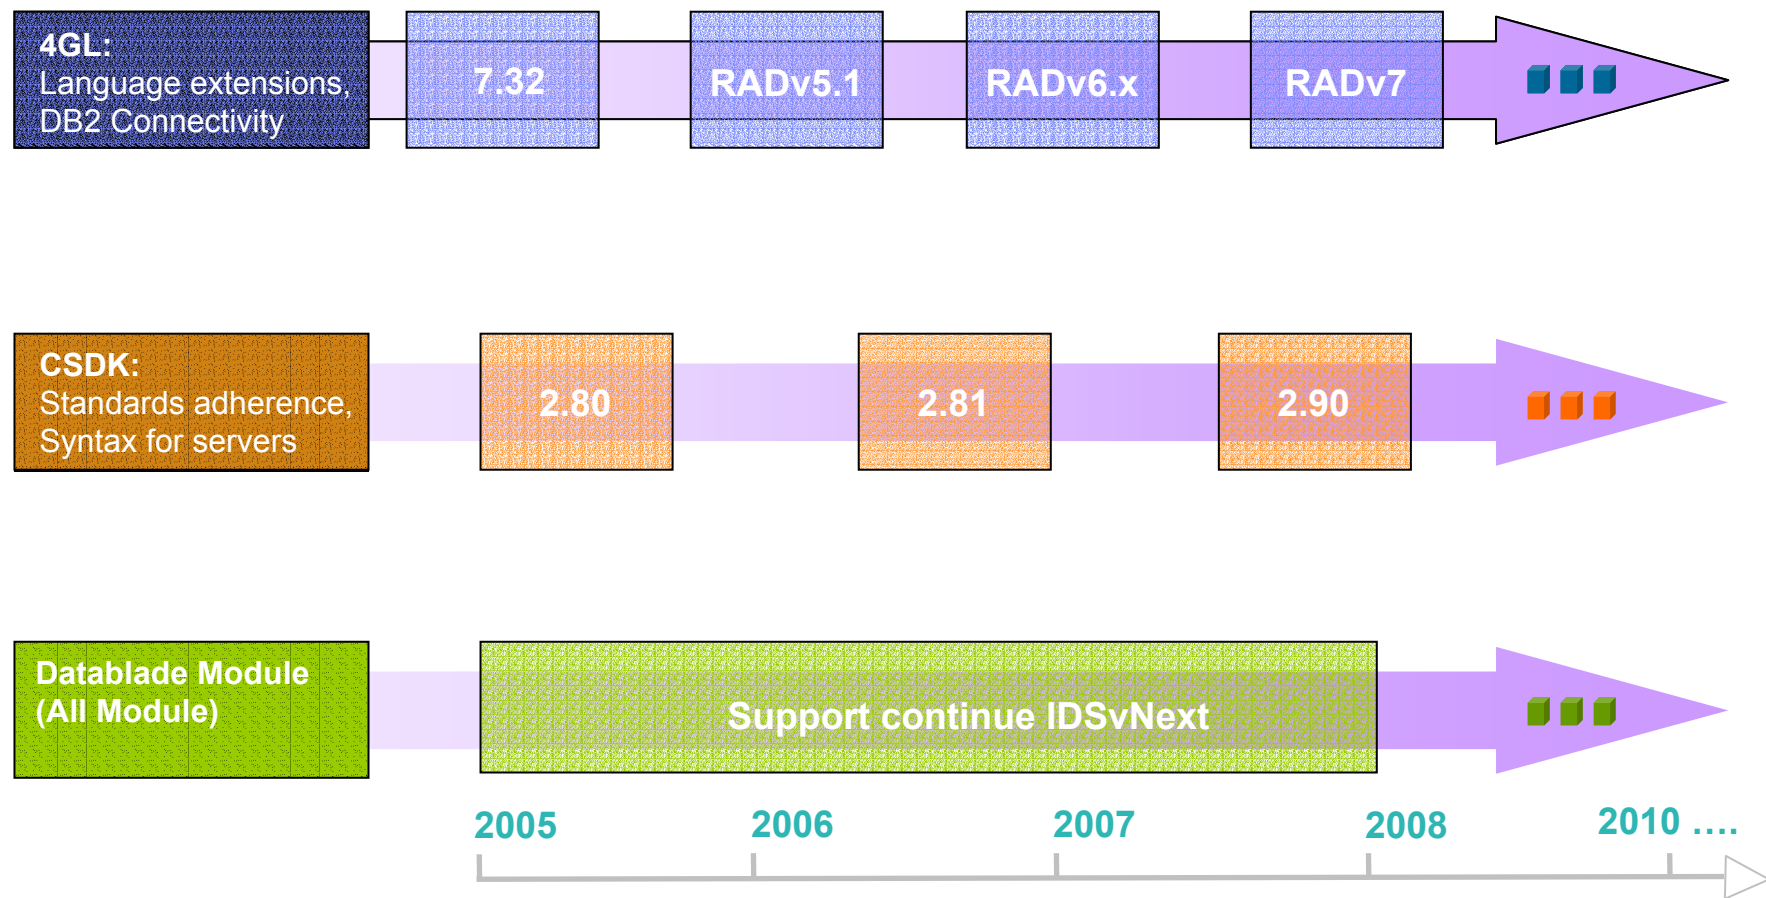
4GL:
Language extensions,
DB2 Connectivity

7.32

RADv5.1

RADv6.x

RADv7

CSDK:
Standards adherence,
Syntax for servers

2.80

2.81

2.90

Datablade Module
(All Module)

Support continue IDSvNext

2005

2006

2007

2008

2010 ….